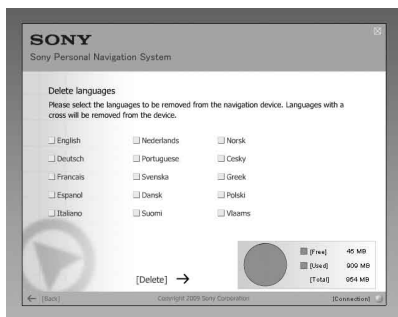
SONY
Sony Personal Navigation System

Delete languages
Please select the languages to be removed from the navigation device. Languages with a cross will be removed from the device.

| | | |
|---|---|---|
| English | Nederlands | Norsk |
| Deutsch | Portuguese | Cesky |
| Francais | Svenska | Greek |
| Espanol | Dansk | Polski |
| Italiano | Suomi | Vlaams |

[Free] 45 MB
[Used] 909 MB
[Total] 954 MB

[Delete] →

← [Back]
Copyright 2009 Sony Corporation
[Connection]